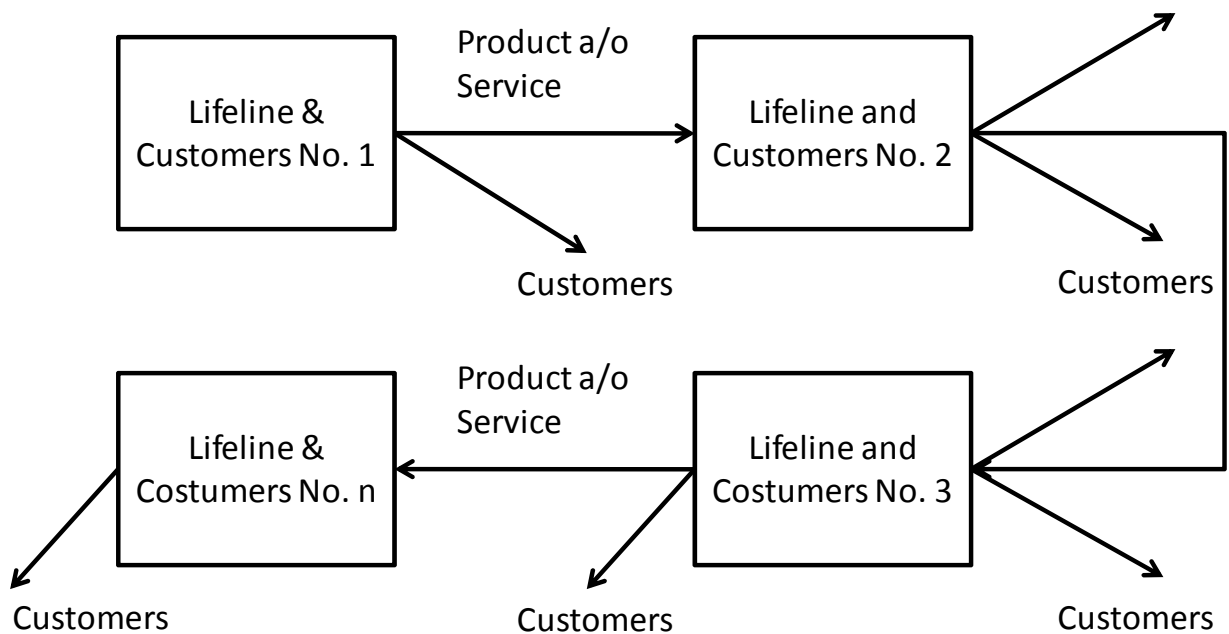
Lifeline & Customers No. 1

Product a/o Service

Lifeline and Customers No. 2

Customers

Customers

Lifeline & Costumers No. n

Product a/o Service

Lifeline and Costumers No. 3

Customers

Customers

Customers